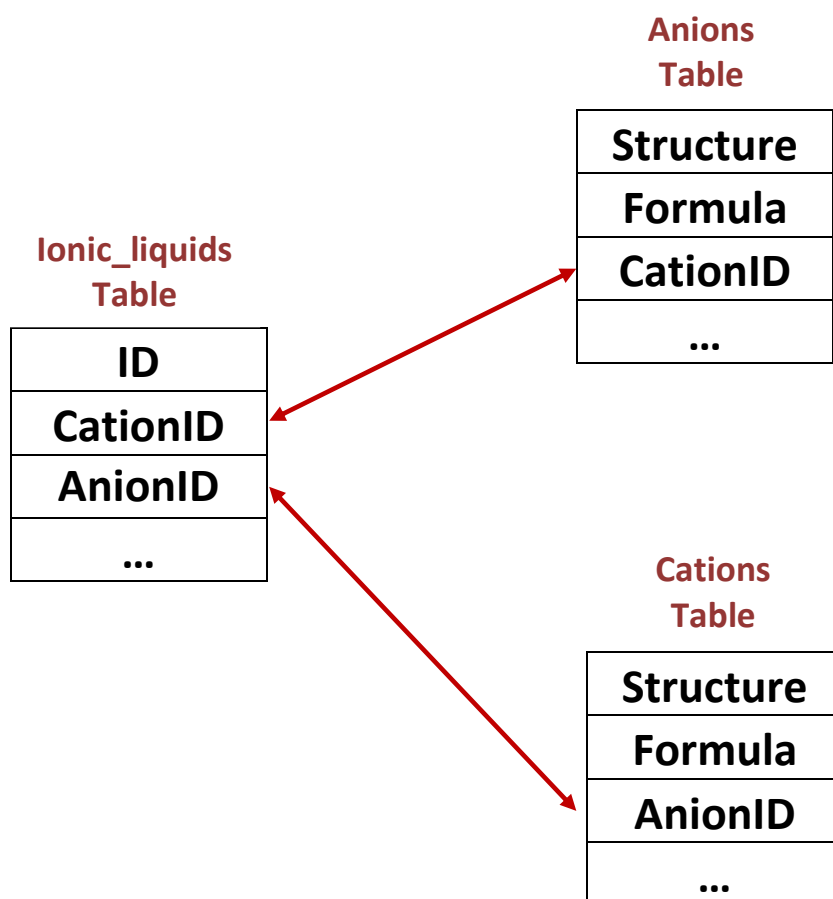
Anions Table

| Structure |
|---|
| Formula |
| CationID |
| ... |

Ionic_liquids Table

| ID |
|---|
| CationID |
| AnionID |
| ... |

Cations Table

| Structure |
|---|
| Formula |
| AnionID |
| ... |